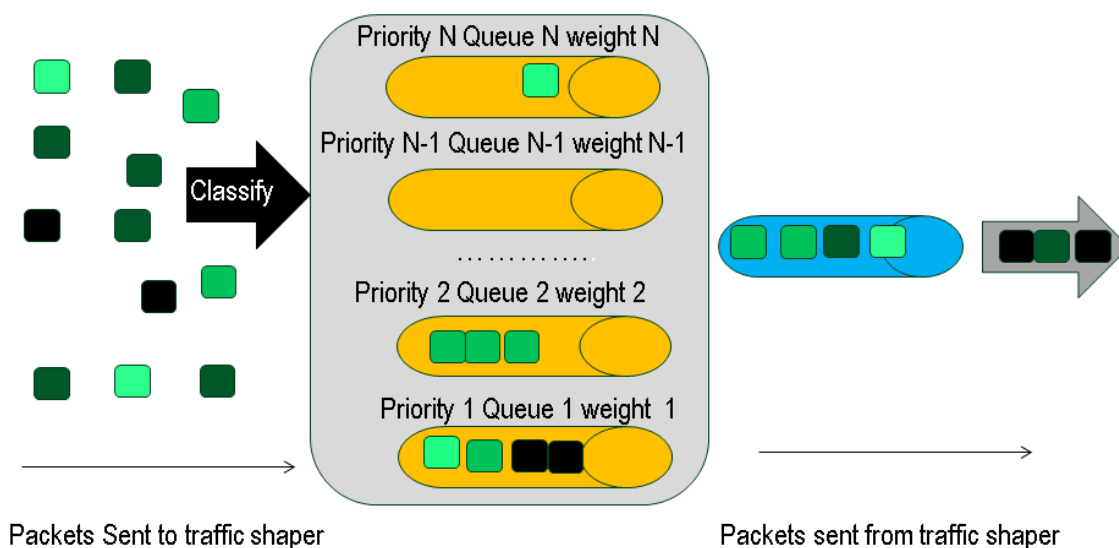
Classify

Priority N Queue N weight N

Priority N-1 Queue N-1 weight N-1

..............

Priority 2 Queue 2 weight 2

Priority 1 Queue 1 weight 1

Packets Sent to traffic shaper

Packets sent from traffic shaper